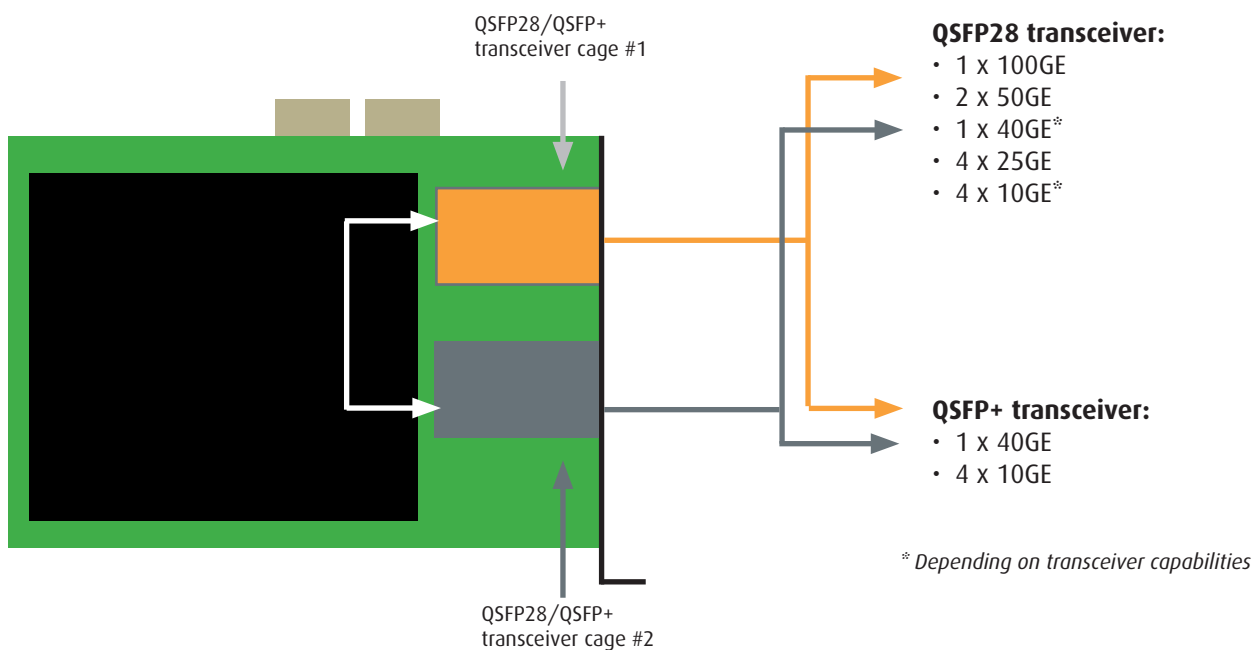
QSFP28/QSFP+
transceiver cage #1

QSFP28 transceiver:
• 1 x 100GE
• 2 x 50GE
• 1 x 40GE*
• 4 x 25GE
• 4 x 10GE*

QSFP+ transceiver:
• 1 x 40GE
• 4 x 10GE

* Depending on transceiver capabilities

QSFP28/QSFP+
transceiver cage #2